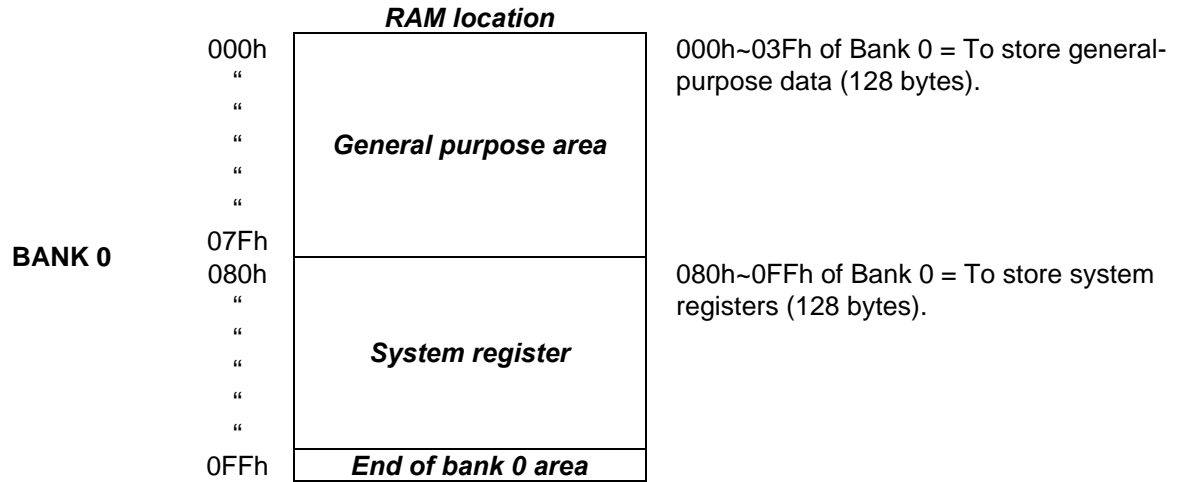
RAM location

BANK 0

000h
“
“
“
“
“
07Fh
080h
“
“
“
“
“
0FFh

General purpose area

System register

End of bank 0 area

000h~03Fh of Bank 0 = To store general-purpose data (128 bytes).

080h~0FFh of Bank 0 = To store system registers (128 bytes).